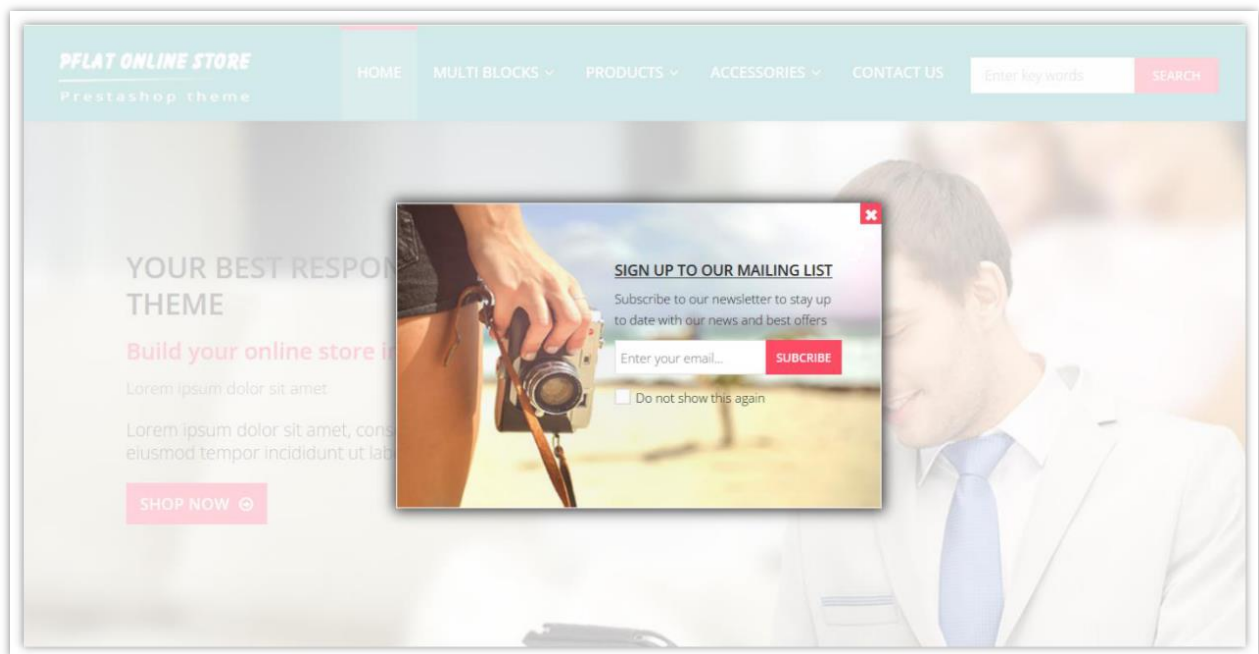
PFLAT ONLINE STORE
Prestashop theme

HOME MULTI BLOCKS PRODUCTS ACCESSORIES CONTACT US

Enter key words SEARCH

YOUR BEST RESPON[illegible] THEME

Build your online store i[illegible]

Lorem ipsum dolor sit amet

Lorem ipsum dolor sit amet, cons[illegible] eiusmod tempor incididunt ut lab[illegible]

SHOP NOW

SIGN UP TO OUR MAILING LIST

Subscribe to our newsletter to stay up to date with our news and best offers

Enter your email... SUBCRIBE

Do not show this again